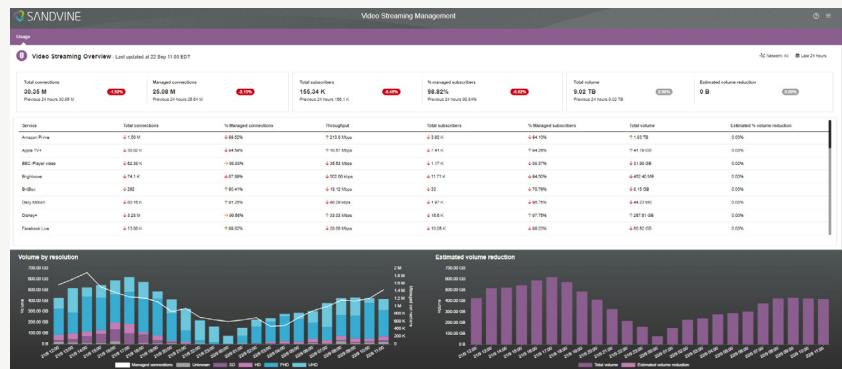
SANDVINE

Video Streaming Management

Usage

Video Streaming Overview - Last updated at 22 Sep 11:00 EDT

Network: All   Last 24 hours

Total connections
30.35 M -1.52%
Previous 24 hours 30.88 M

Managed connections
25.08 M -3.15%
Previous 24 hours 25.84 M

Total subscribers
155.34 K -0.48%
Previous 24 hours 156.1 K

% managed subscribers
98.82% -0.02%
Previous 24 hours 98.84%

Total volume
9.02 TB 0.00%
Previous 24 hours 9.02 TB

Estimated volume reduction
0 B 0.00%

| Service | Total connections | % Managed connections | Throughput | Total subscribers | % Managed subscribers | Total volume | Estimated % volume reduction |
|---|---|---|---|---|---|---|---|
| Amazon Prime | 1.50 M | 88.52% | 213.6 Mbps | 3.92 K | 84.10% | 1.03 TB | 0.00% |
| Apple TV+ | 30.00 K | 84.54% | 10.57 Mbps | 7.41 K | 94.33% | 41.78 GB | 0.00% |
| BBC iPlayer video | 62.30 K | 96.83% | 35.83 Mbps | 1.17 K | 95.37% | 31.05 GB | 0.00% |
| Brightcove | 74.1 K | 97.99% | 322.60 Mbps | 11.71 K | 94.50% | 452.40 MB | 0.00% |
| BritBox | 282 | 93.41% | 19.12 Mbps | 33 | 78.79% | 8.15 GB | 0.00% |
| Daily Motion | 60.16 K | 91.29% | 21.1 Mbps | 1.97 K | 95.75% | 44.22 GB | 0.00% |
| Disney+ | 3.23 M | 98.86% | 33.03 Mbps | 18.6 K | 97.78% | 287.51 GB | 0.00% |
| Facebook Live | 13.00 K | 88.82% | 29.08 Mbps | 13.05 K | 98.23% | 50.52 GB | 0.00% |

Volume by resolution

Managed connections   Unknown   SD   HD   FHD   UHD

Estimated volume reduction

Total volume   Estimated volume reduction